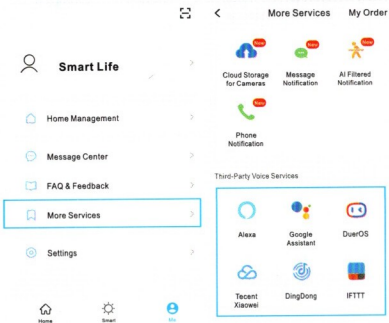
Smart Life

Home Management

Message Center

FAQ & Feedback

More Services

Settings

Home
Smart
Me

More Services
My Order

New
Cloud Storage for Cameras

New
Message Notification

New
AI Filtered Notification

New
Phone Notification

Third-Party Voice Services

Alexa

Google Assistant

DuerOS

Tecent Xiaowei

DingDong

IFTTT